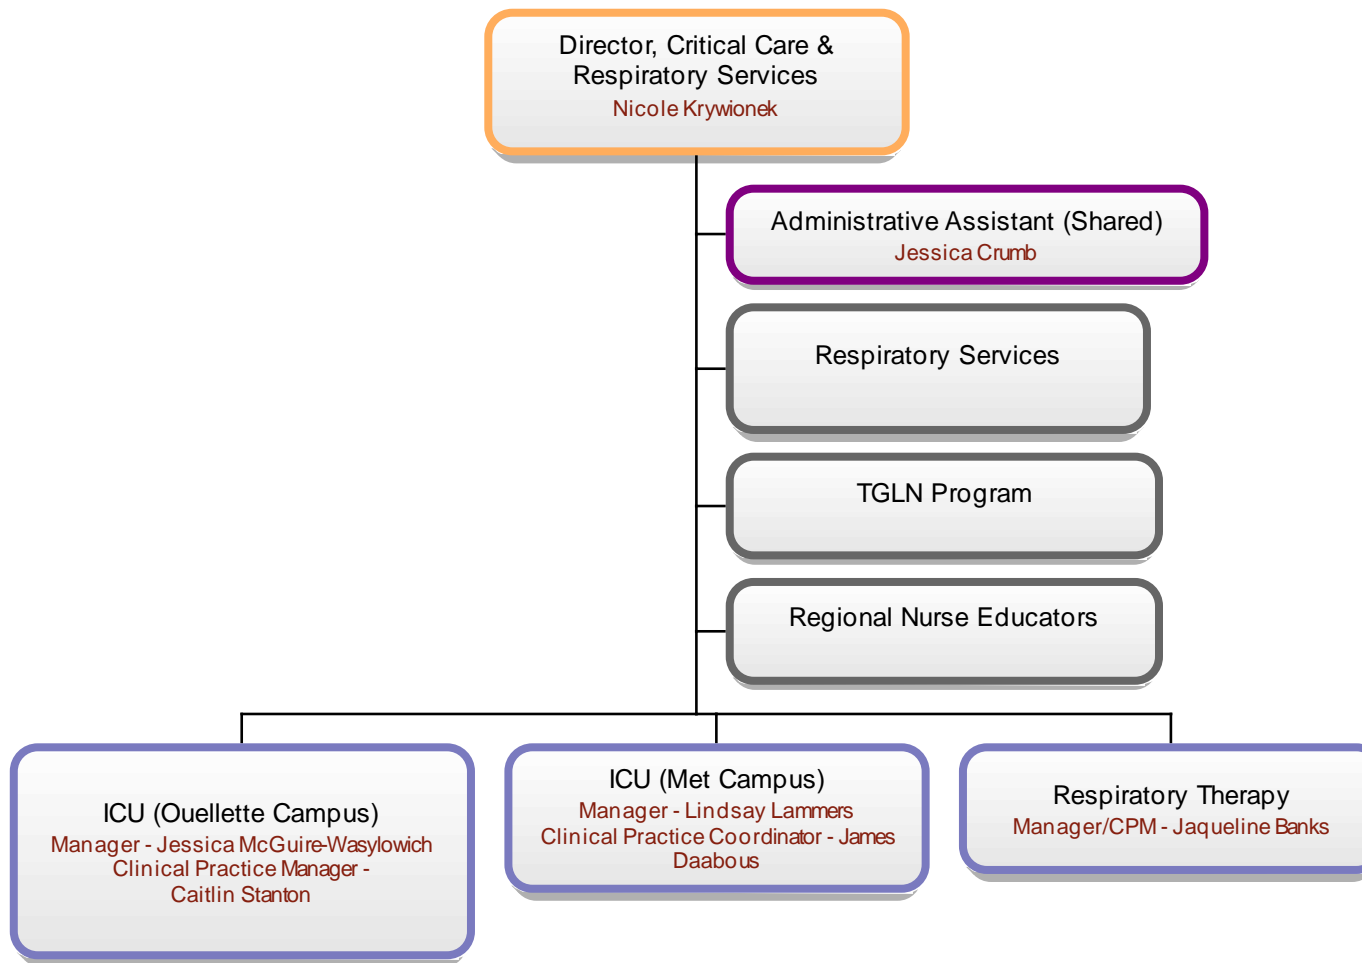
Director, Critical Care & Respiratory Services
Nicole Krywionek

Administrative Assistant (Shared)
Jessica Crumb

Respiratory Services

TGLN Program

Regional Nurse Educators

ICU (Ouellette Campus)
Manager - Jessica McGuire-Wasylowich
Clinical Practice Manager - Caitlin Stanton

ICU (Met Campus)
Manager - Lindsay Lammers
Clinical Practice Coordinator - James Daabous

Respiratory Therapy
Manager/CPM - Jaqueline Banks